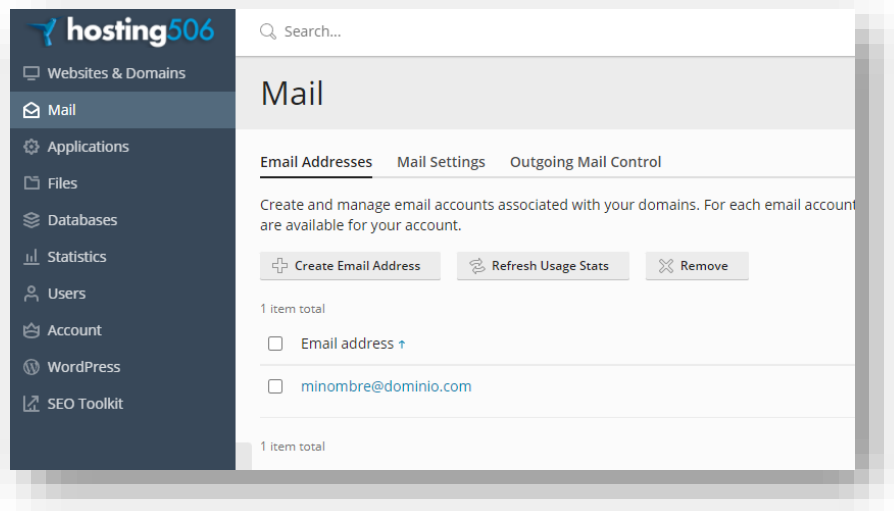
hosting506

Websites & Domains
Mail
Applications
Files
Databases
Statistics
Users
Account
WordPress
SEO Toolkit

Search...

Mail

Email Addresses Mail Settings Outgoing Mail Control

Create and manage email accounts associated with your domains. For each email account are available for your account.

Create Email Address Refresh Usage Stats Remove

1 item total

Email address ↑

minombre@dominio.com

1 item total